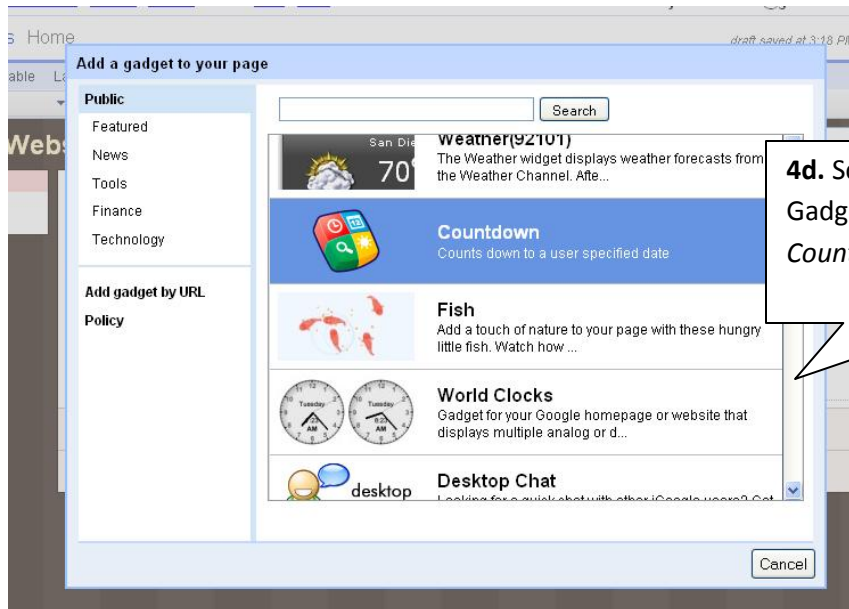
s Home

draft saved at 3:18 P

able La

Webs

Add a gadget to your page

Public

Featured

News

Tools

Finance

Technology

Add gadget by URL

Policy

Search

San Di

70

Weather(92101)

The Weather widget displays weather forecasts from the Weather Channel. Afte...

Countdown

Counts down to a user specified date

Fish

Add a touch of nature to your page with these hungry little fish. Watch how ...

Tuesday

AM

World Clocks

Gadget for your Google homepage or website that displays multiple analog or d...

desktop

Desktop Chat

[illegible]

Cancel

**4d.** S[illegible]
Gadg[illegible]
*Coun*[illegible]